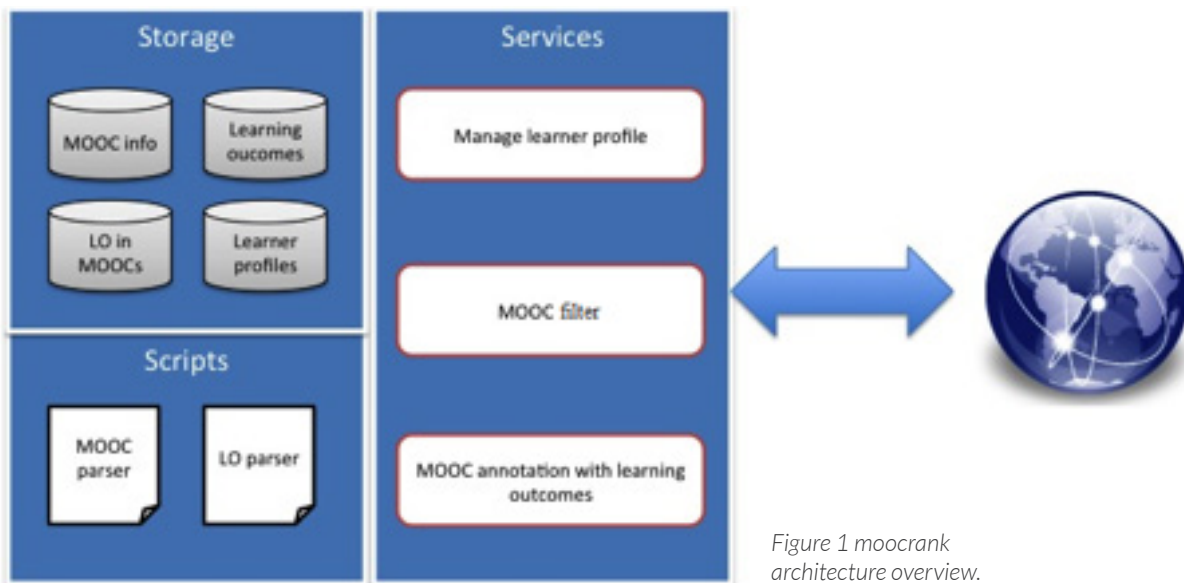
Storage

MOOC info

Learning oucomes

LO in MOOCs

Learner profiles

Scripts

MOOC parser

LO parser

Services

Manage learner profile

MOOC filter

MOOC annotation with learning outcomes

Figure 1 moocrank architecture overview.